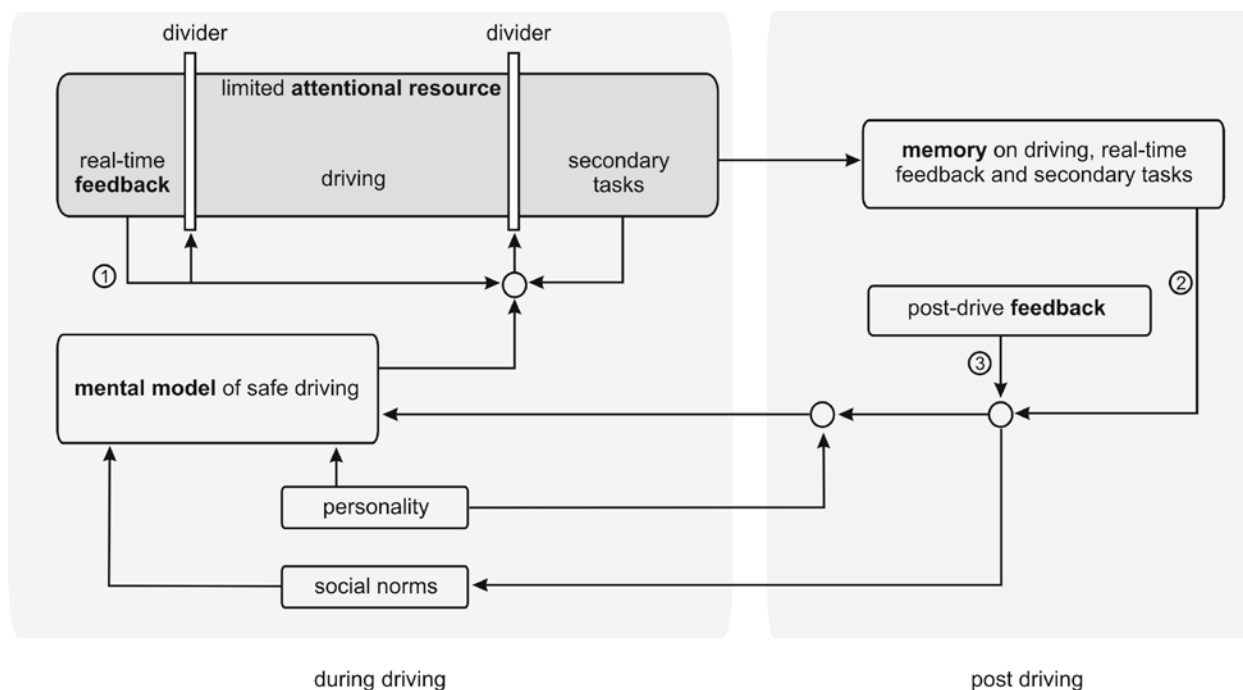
divider

divider

limited **attentional resource**

real-time **feedback**

driving

secondary tasks

**memory** on driving, real-time feedback and secondary tasks

①

②

post-drive **feedback**

③

**mental model** of safe driving

personality

social norms

during driving

post driving